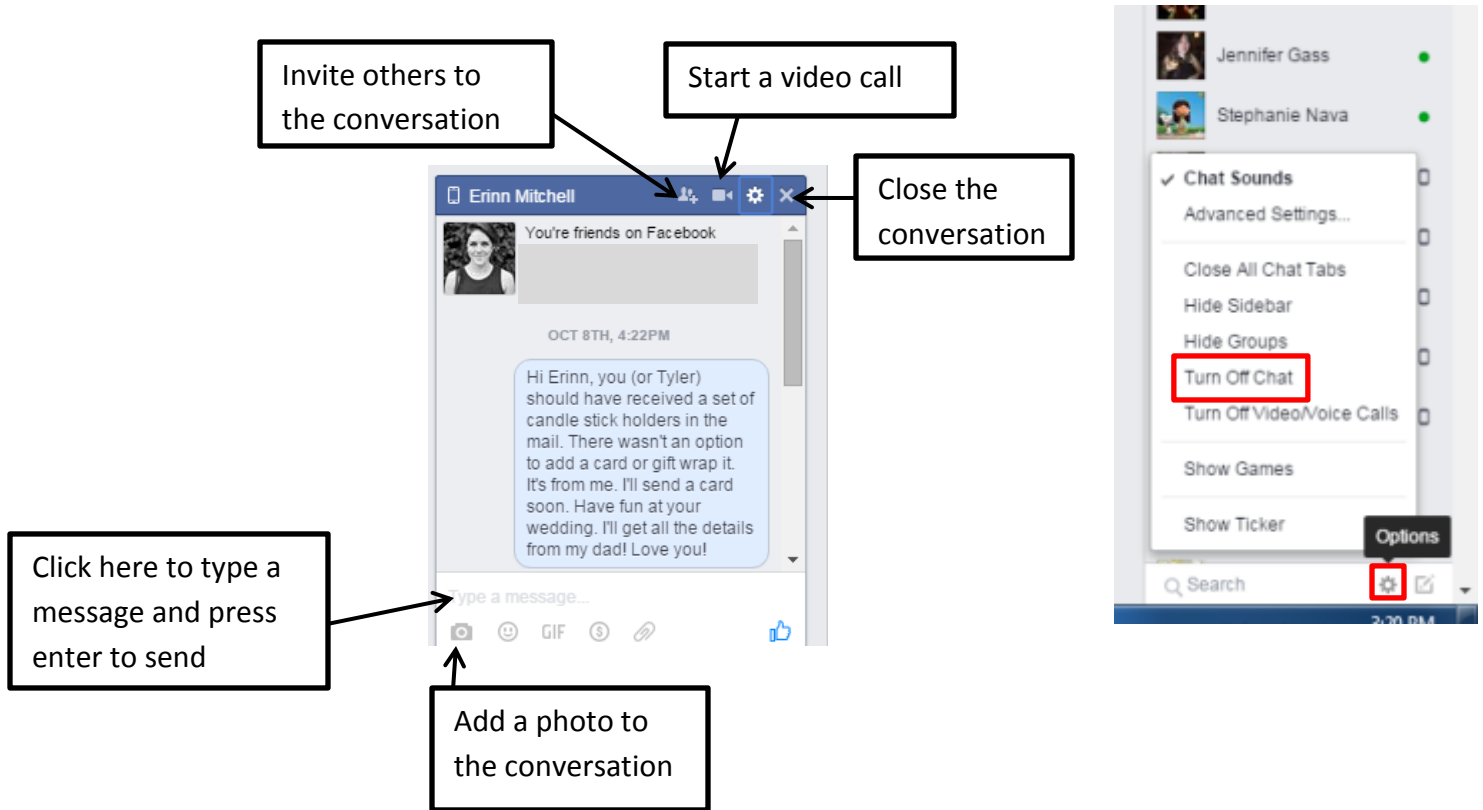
Invite others to the conversation

Start a video call

Erinn Mitchell

Close the conversation

You're friends on Facebook

OCT 8TH, 4:22PM

Hi Erinn, you (or Tyler) should have received a set of candle stick holders in the mail. There wasn't an option to add a card or gift wrap it. It's from me. I'll send a card soon. Have fun at your wedding. I'll get all the details from my dad! Love you!

Click here to type a message and press enter to send

Type a message...

GIF

Add a photo to the conversation

Jennifer Gass

Stephanie Nava

✓ Chat Sounds
Advanced Settings...

Close All Chat Tabs
Hide Sidebar
Hide Groups
Turn Off Chat
Turn Off Video/Voice Calls

Show Games

Show Ticker

Options

Search

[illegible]